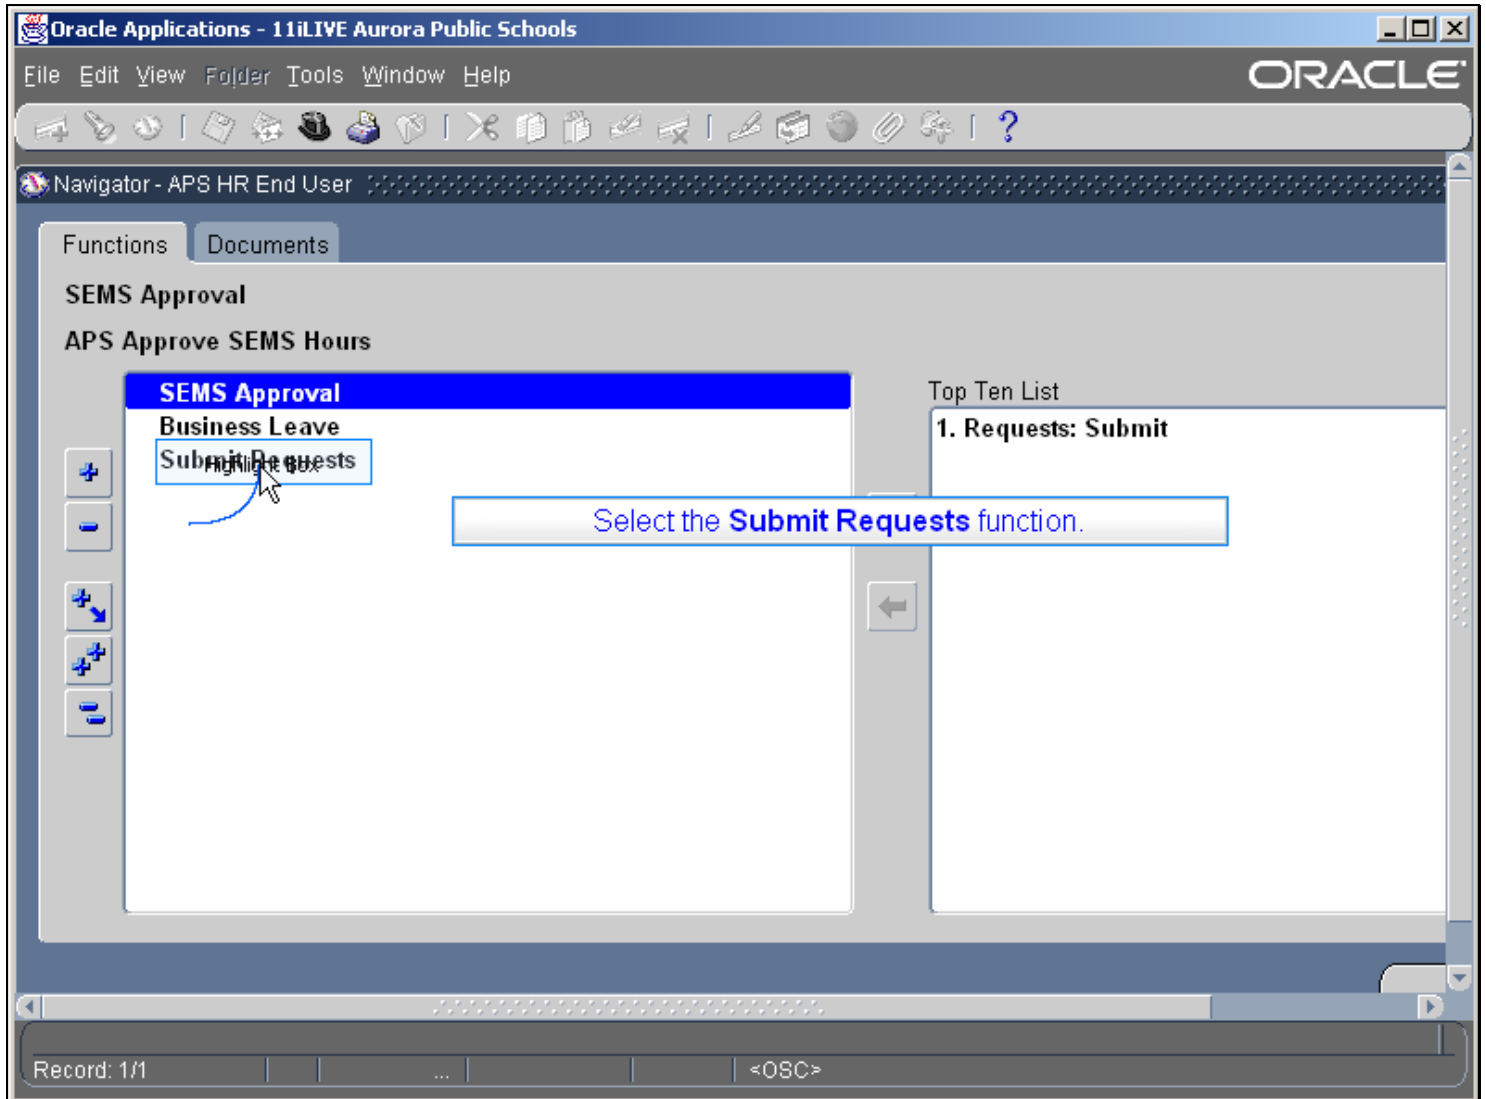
Oracle Applications - 11iLIVE Aurora Public Schools

File Edit View Folder Tools Window Help

ORACLE

?

Navigator - APS HR End User

Functions Documents

SEMS Approval

APS Approve SEMS Hours

SEMS Approval
Business Leave
Submit Requests

Highlight Box

Top Ten List

1. Requests: Submit

Select the **Submit Requests** function.

Record: 1/1 ... <OSC>